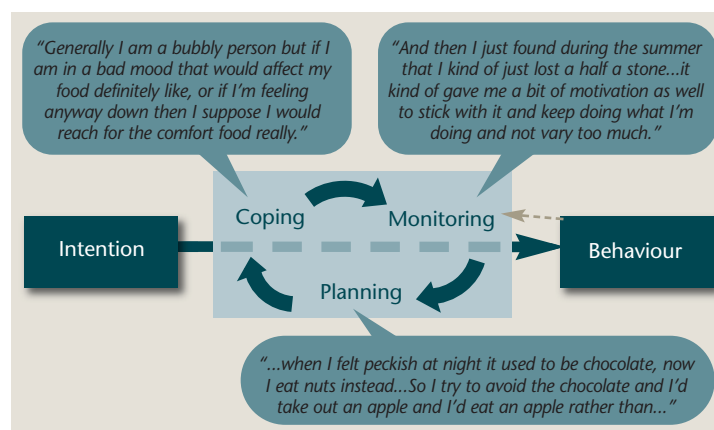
"Generally I am a bubbly person but if I am in a bad mood that would affect my food definitely like, or if I'm feeling anyway down then I suppose I would reach for the comfort food really."

"And then I just found during the summer that I kind of just lost a half a stone...it kind of gave me a bit of motivation as well to stick with it and keep doing what I'm doing and not vary too much."

Coping

Monitoring

Intention

Behaviour

Planning

"...when I felt peckish at night it used to be chocolate, now I eat nuts instead...So I try to avoid the chocolate and I'd take out an apple and I'd eat an apple rather than..."